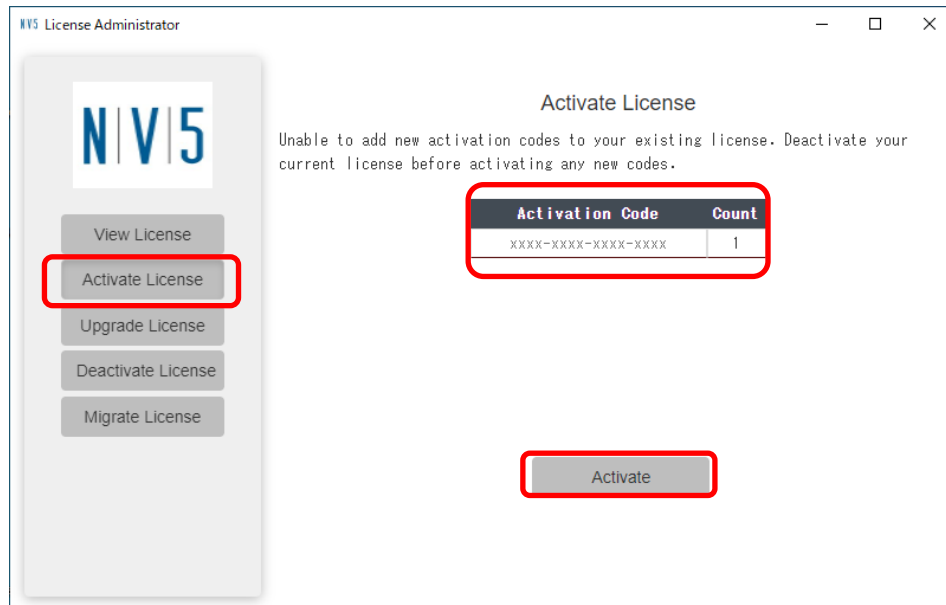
NV5 License Administrator

N|V|5

View License

Activate License

Upgrade License

Deactivate License

Migrate License

Activate License

Unable to add new activation codes to your existing license. Deactivate your current license before activating any new codes.

| Activation Code | Count |
|---|---|
| xxxx-xxxx-xxxx-xxxx | 1 |

Activate